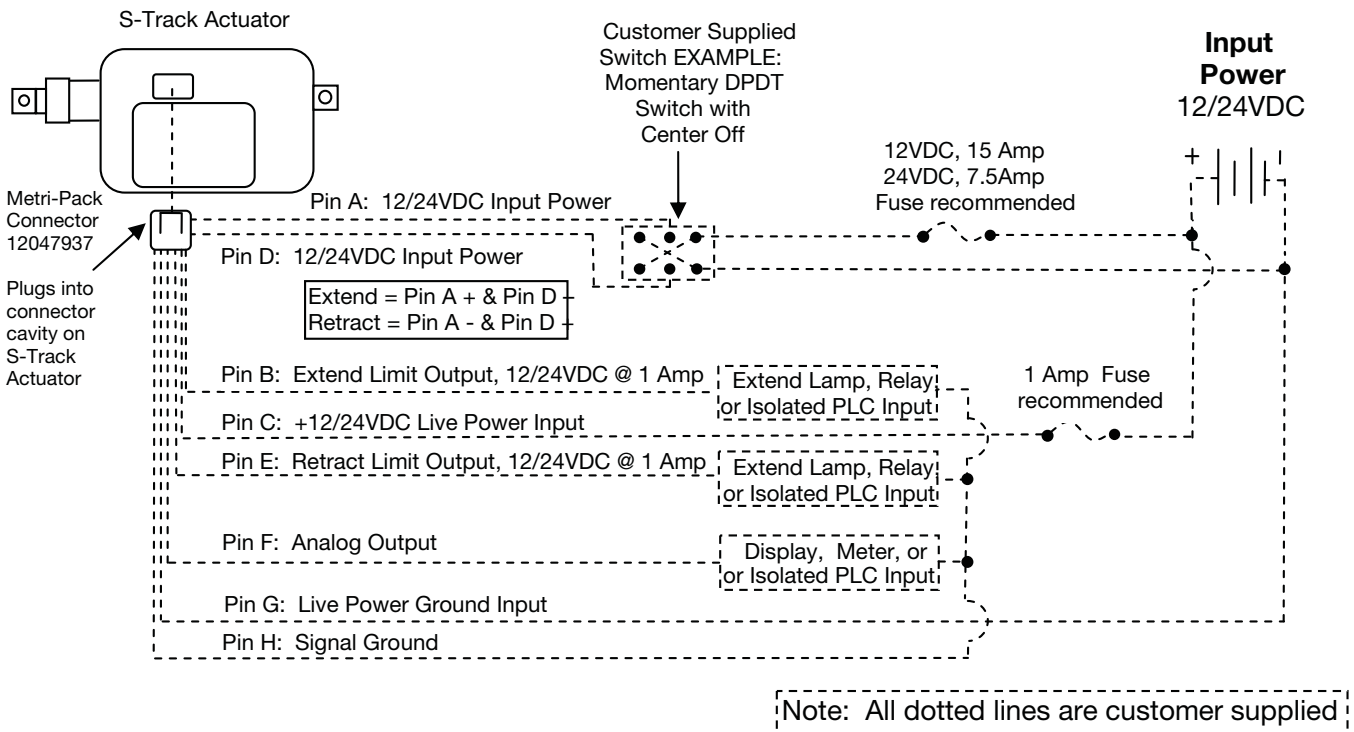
S-Track Actuator

Customer Supplied Switch EXAMPLE: Momentary DPDT Switch with Center Off

Input Power
12/24VDC

+
-

12VDC, 15 Amp
24VDC, 7.5Amp
Fuse recommended

Metri-Pack Connector 12047937

Plugs into connector cavity on S-Track Actuator

Pin A: 12/24VDC Input Power

Pin D: 12/24VDC Input Power

Extend = Pin A + & Pin D -
Retract = Pin A - & Pin D +

Pin B: Extend Limit Output, 12/24VDC @ 1 Amp

Extend Lamp, Relay or Isolated PLC Input

1 Amp Fuse recommended

Pin C: +12/24VDC Live Power Input

Pin E: Retract Limit Output, 12/24VDC @ 1 Amp

Extend Lamp, Relay or Isolated PLC Input

Pin F: Analog Output

Display, Meter, or or Isolated PLC Input

Pin G: Live Power Ground Input

Pin H: Signal Ground

Note: All dotted lines are customer supplied